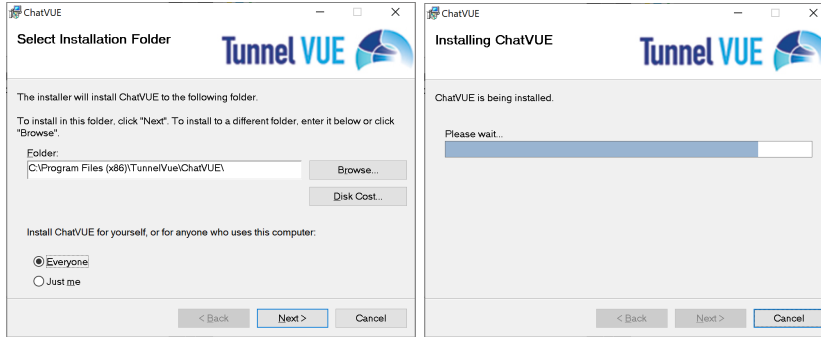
ChatVUE

Select Installation Folder

Tunnel VUE

The installer will install ChatVUE to the following folder.

To install in this folder, click "Next". To install to a different folder, enter it below or click "Browse".

Folder:

C:\Program Files (x86)\TunnelVue\ChatVUE\

Browse...

Disk Cost...

Install ChatVUE for yourself, or for anyone who uses this computer:

Everyone

Just me

< Back

Next >

Cancel

ChatVUE

Installing ChatVUE

Tunnel VUE

ChatVUE is being installed.

Please wait...

< Back

Next >

Cancel